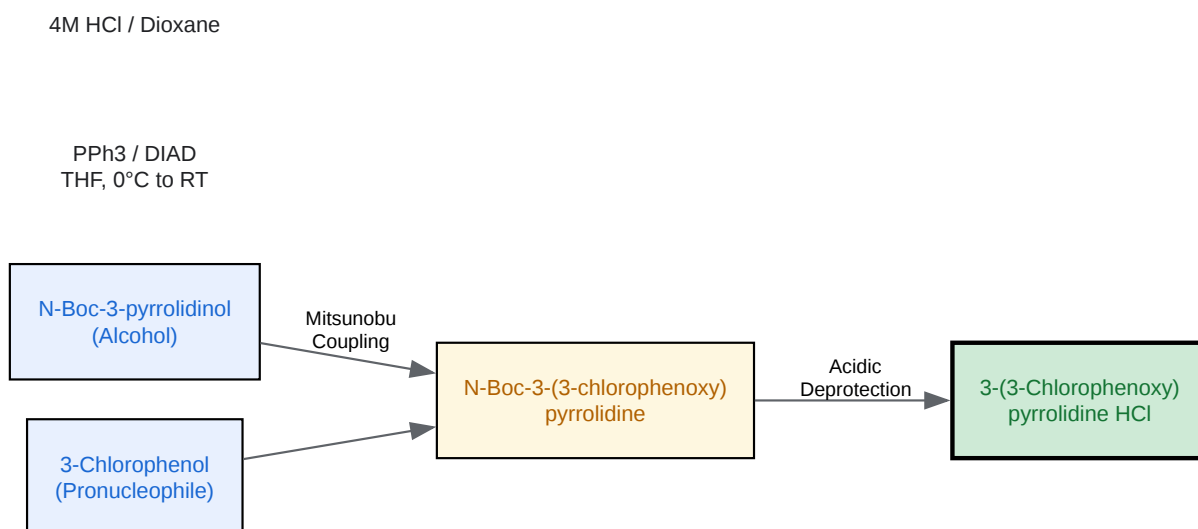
4M HCl / Dioxane

PPh3 / DIAD
THF, 0°C to RT

N-Boc-3-pyrrolidinol
(Alcohol)

Mitsunobu
Coupling

3-Chlorophenol
(Pronucleophile)

N-Boc-3-(3-chlorophenoxy)
pyrrolidine

Acidic
Deprotection

3-(3-Chlorophenoxy)
pyrrolidine HCl